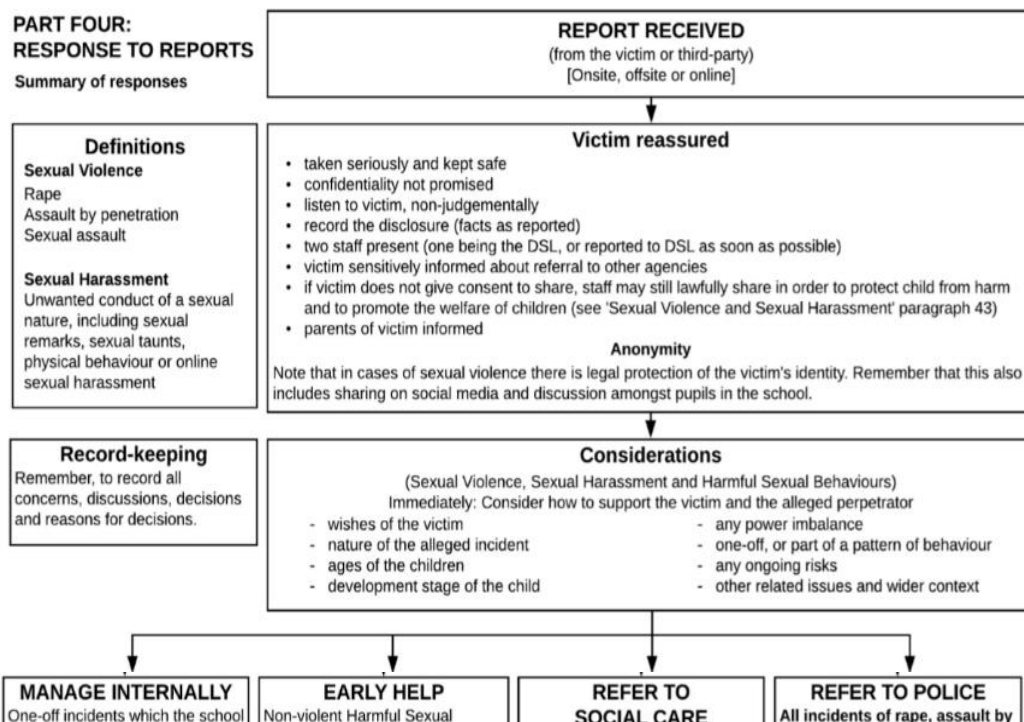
PART FOUR:
RESPONSE TO REPORTS

Summary of responses

REPORT RECEIVED
(from the victim or third-party)
[Onsite, offsite or online]

Definitions
Sexual Violence
Rape
Assault by penetration
Sexual assault

Sexual Harassment
Unwanted conduct of a sexual nature, including sexual remarks, sexual taunts, physical behaviour or online sexual harassment

Victim reassured
• taken seriously and kept safe
• confidentiality not promised
• listen to victim, non-judgementally
• record the disclosure (facts as reported)
• two staff present (one being the DSL, or reported to DSL as soon as possible)
• victim sensitively informed about referral to other agencies
• if victim does not give consent to share, staff may still lawfully share in order to protect child from harm and to promote the welfare of children (see 'Sexual Violence and Sexual Harassment' paragraph 43)
• parents of victim informed

Anonymity
Note that in cases of sexual violence there is legal protection of the victim's identity. Remember that this also includes sharing on social media and discussion amongst pupils in the school.

Record-keeping
Remember, to record all concerns, discussions, decisions and reasons for decisions.

Considerations
(Sexual Violence, Sexual Harassment and Harmful Sexual Behaviours)
Immediately: Consider how to support the victim and the alleged perpetrator
- wishes of the victim
- nature of the alleged incident
- ages of the children
- development stage of the child
- any power imbalance
- one-off, or part of a pattern of behaviour
- any ongoing risks
- other related issues and wider context

MANAGE INTERNALLY
One-off incidents which the school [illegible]

EARLY HELP
Non-violent Harmful Sexual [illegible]

REFER TO
SOCIAL CARE

REFER TO POLICE
All incidents of rape, assault by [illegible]